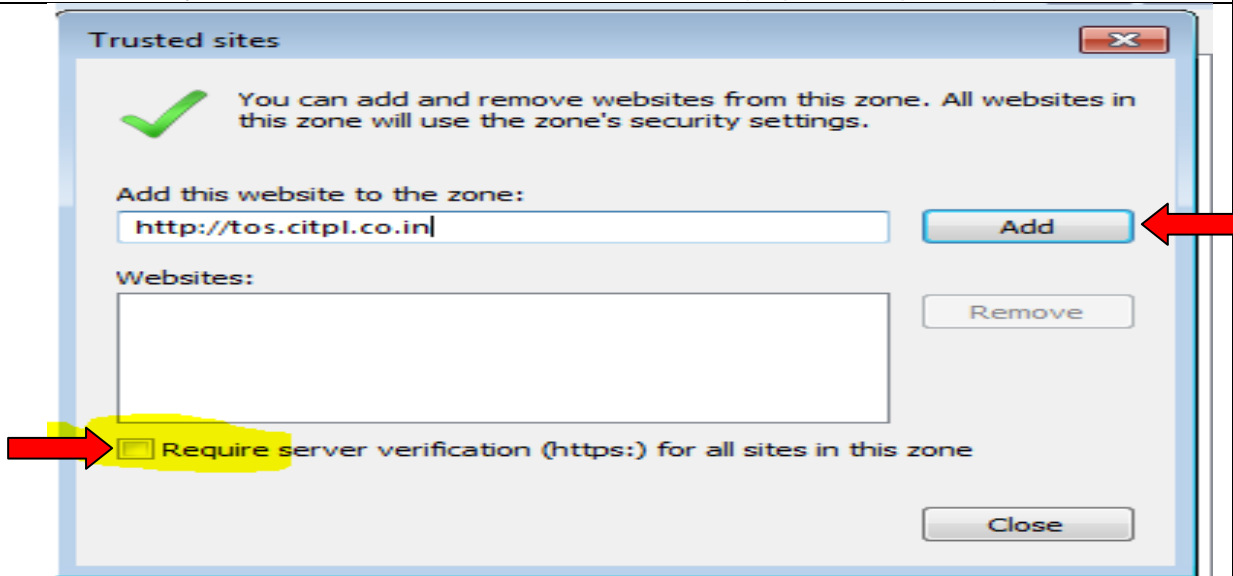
Trusted sites

You can add and remove websites from this zone. All websites in this zone will use the zone's security settings.

Add this website to the zone:

http://tos.citpl.co.in

Add

Websites:

Remove

Require server verification (https:) for all sites in this zone

Close